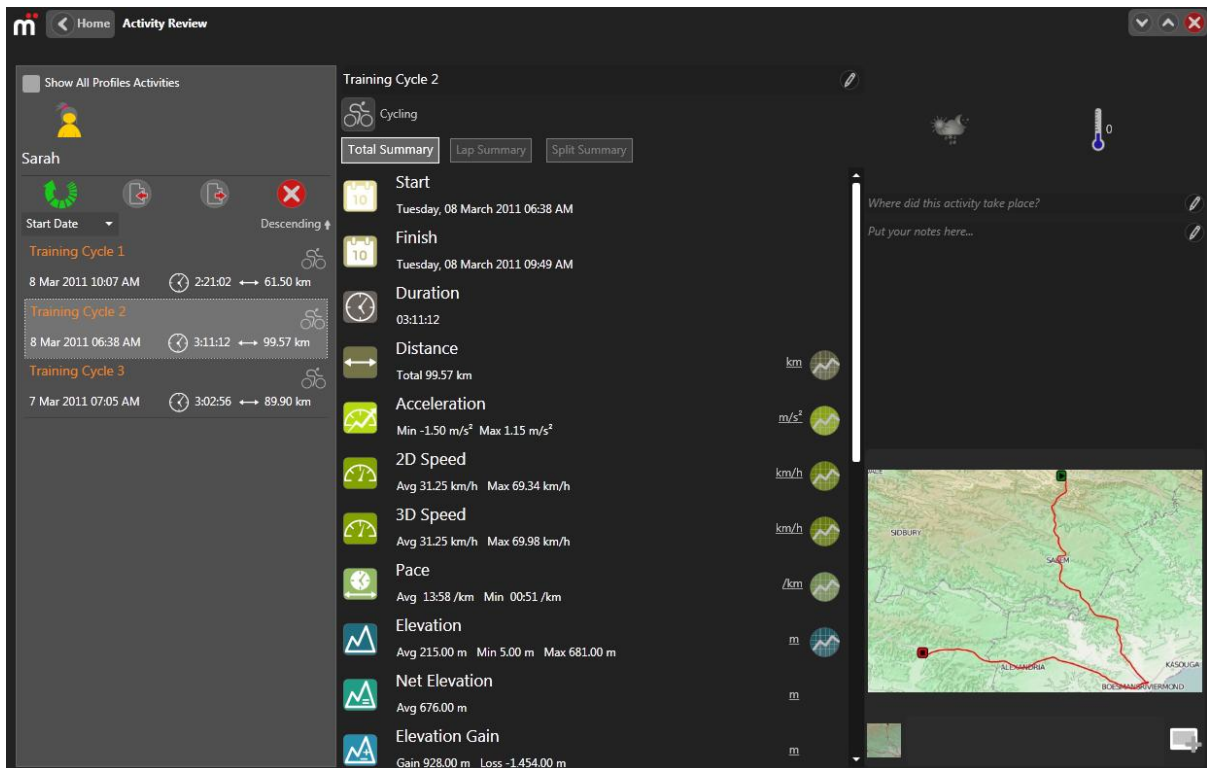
Home Activity Review

Show All Profiles Activities

Sarah

Start Date

Descending

Training Cycle 1

8 Mar 2011 10:07 AM 2:21:02 ⟷ 61.50 km

Training Cycle 2

8 Mar 2011 06:38 AM 3:11:12 ⟷ 99.57 km

Training Cycle 3

7 Mar 2011 07:05 AM 3:02:56 ⟷ 89.90 km

Training Cycle 2

Cycling

Total Summary Lap Summary Split Summary

Start
Tuesday, 08 March 2011 06:38 AM

Finish
Tuesday, 08 March 2011 09:49 AM

Duration
03:11:12

Distance
Total 99.57 km
km

Acceleration
Min -1.50 m/s² Max 1.15 m/s²
m/s²

2D Speed
Avg 31.25 km/h Max 69.34 km/h
km/h

3D Speed
Avg 31.25 km/h Max 69.98 km/h
km/h

Pace
Avg 13:58 /km Min 00:51 /km
/km

Elevation
Avg 215.00 m Min 5.00 m Max 681.00 m
m

Net Elevation
Avg 676.00 m
m

Elevation Gain
Gain 928.00 m Loss -1,454.00 m
m

0

Where did this activity take place?

Put your notes here...

SIDBURY

SALEM

ALEXANDRIA

KASOUGA

BOESMANSRIVIERMOND